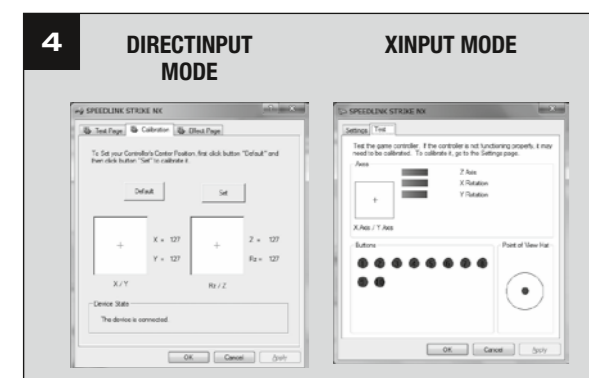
4

DIRECTINPUT MODE

XINPUT MODE

SPEEDLINK STRIKE NX

Test Page | Calibration | Effect Page

To Set your Controller's Center Position, first click button "Default" and then click button "Set" to calibrate it.

Default

Set

X = 127

Y = 127

Z = 127

Rz = 127

X / Y

Rz / Z

Device State

The device is connected.

OK | Cancel | Apply

SPEEDLINK STRIKE NX

Settings | Test

Test the game controller. If the controller is not functioning properly, it may need to be calibrated. To calibrate it, go to the Settings page.

Axes

Z Axis

X Rotation

Y Rotation

X Axis / Y Axis

Buttons

Point of View Hat

OK | Cancel | Apply